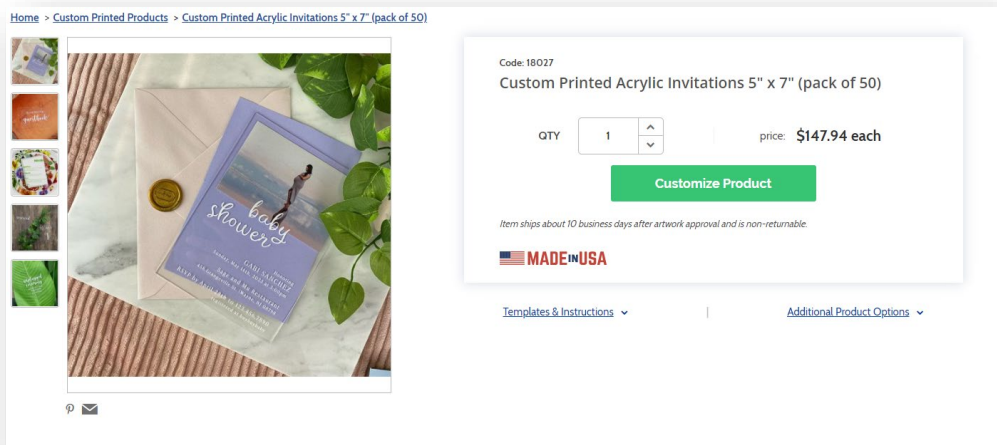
Home > Custom Printed Products > Custom Printed Acrylic Invitations 5" x 7" (pack of 50)

baby shower

GABI SANCHEZ

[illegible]

Code: 18027

Custom Printed Acrylic Invitations 5" x 7" (pack of 50)

QTY 1

price: $147.94 each

Customize Product

Item ships about 10 business days after artwork approval and is non-returnable.

MADE IN USA

Templates & Instructions

Additional Product Options